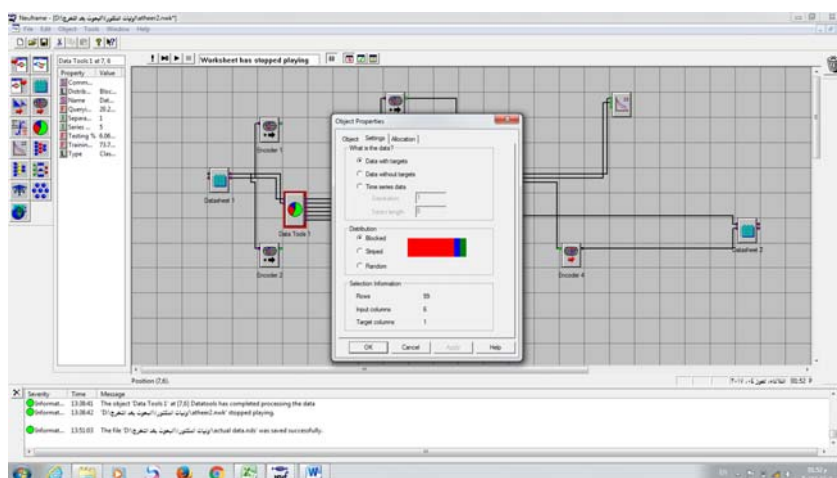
NeuFrame - [D:\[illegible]\atheer2.nwk*]

File Edit Object Tools Window Help

Worksheet has stopped playing

Data Tools 1 at 7, 6

| Property | Value |
|---|---|
| Comm... | |
| Distrib... | Bloc... |
| Name | Dat... |
| Query... | 20.2... |
| Separa... | 1 |
| Series ... | 5 |
| Testing % | 6.06... |
| Trainin... | 73.7... |
| Type | Clas... |

Encoder 1

Datasheet 1

Data Tools 1

Encoder 2

Encoder 4

Datasheet 2

Object Properties

Object Settings Allocation

What is the data?

Data with targets

Data without targets

Time series data

Distribution

Blocked

Striped

Random

Selection Information

Rows 99

Input columns 6

Target columns 1

OK Cancel Apply Help

Position (7,6)

| Severity | Time | Message |
|---|---|---|
| Informat... | 13:38:41 | The object 'Data Tools 1' at [7,6] Datatools has completed processing the data |
| Informat... | 13:38:42 | 'D:\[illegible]\atheer2.nwk' stopped playing. |
| Informat... | 13:51:03 | The file 'D:\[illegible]\actual data.nds' was saved successfully. |

05:52 P